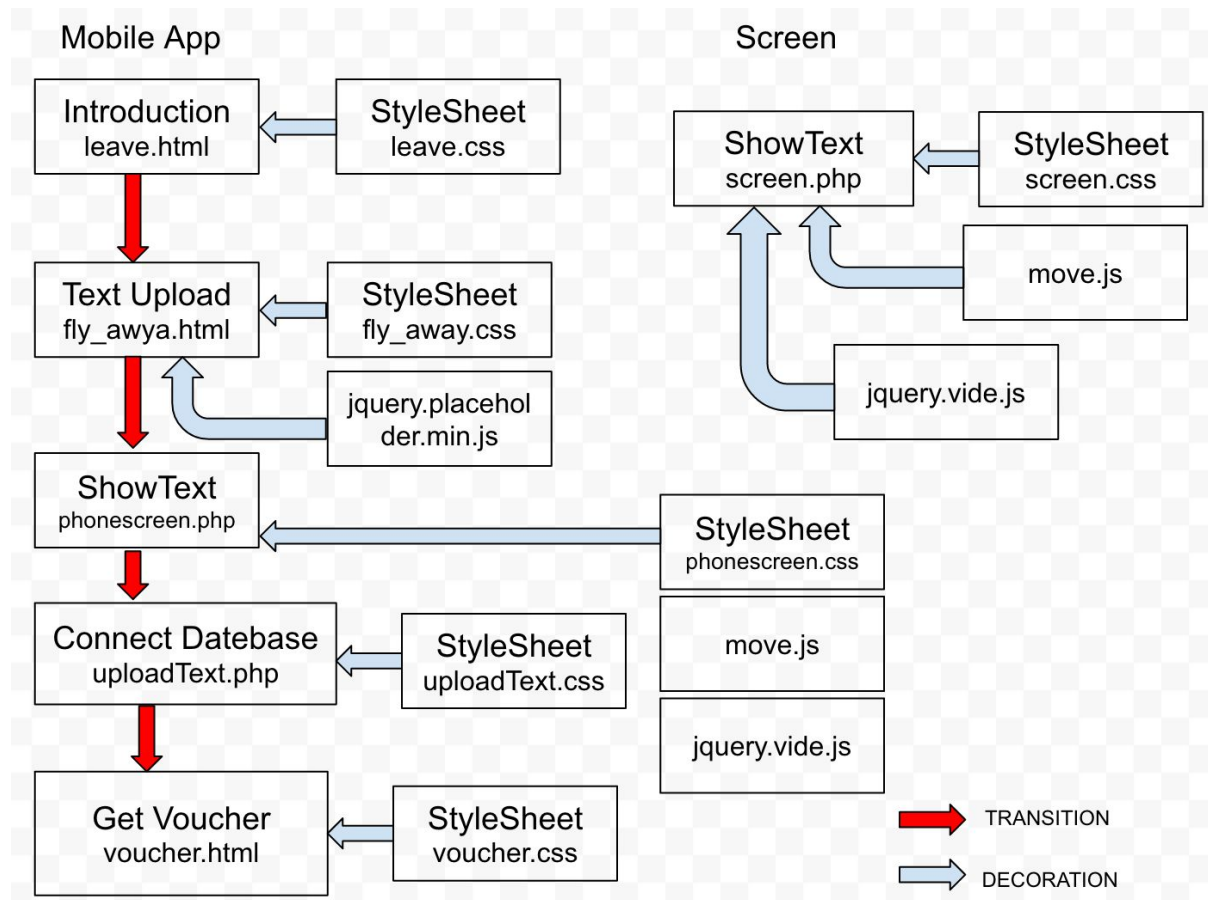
Mobile App

Introduction
leave.html

StyleSheet
leave.css

Text Upload
fly_awya.html

StyleSheet
fly_away.css

jquery.placeholder.min.js

ShowText
phonescreen.php

StyleSheet
phonescreen.css

move.js

jquery.vide.js

Connect Datebase
uploadText.php

StyleSheet
uploadText.css

Get Voucher
voucher.html

StyleSheet
voucher.css

Screen

ShowText
screen.php

StyleSheet
screen.css

move.js

jquery.vide.js

TRANSITION

DECORATION